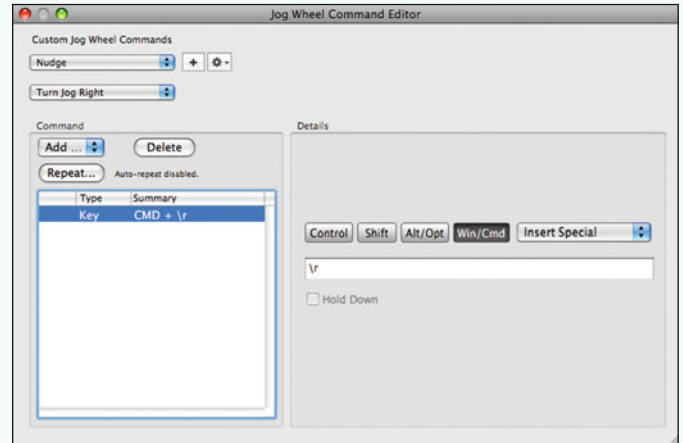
Jog Wheel Command Editor

Custom Jog Wheel Commands

Nudge

+

Turn Jog Right

Command

Add ...

Delete

Repeat...

Auto-repeat disabled.

| Type | Summary |
|---|---|
| Key | CMD + \r |

Details

Control

Shift

Alt/Opt

Win/Cmd

Insert Special

\r

Hold Down